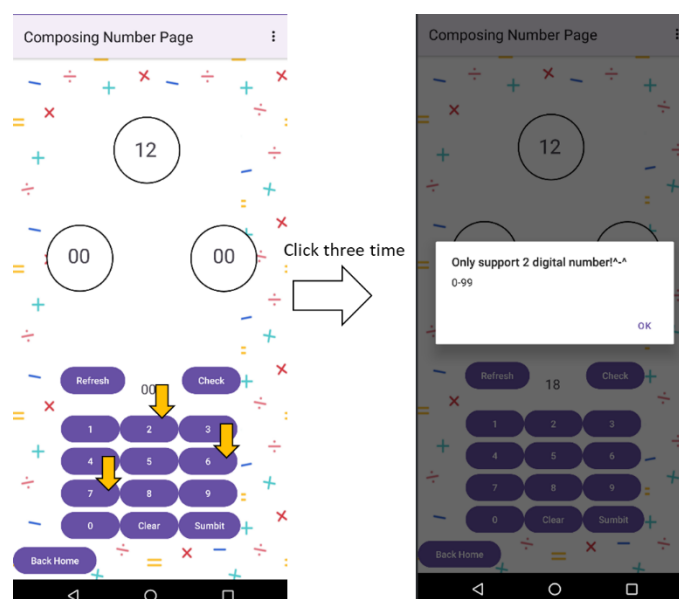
Composing Number Page

12

00

00

Refresh

00

Check

1
2
3
4
5
6
7
8
9
0
Clear
Sumbit

Back Home

Click three time

Composing Number Page

12

Only support 2 digital number!^-^

0-99

OK

Refresh

18

Check

1
2
3
4
5
6
7
8
9
0
Clear
Sumbit

Back Home